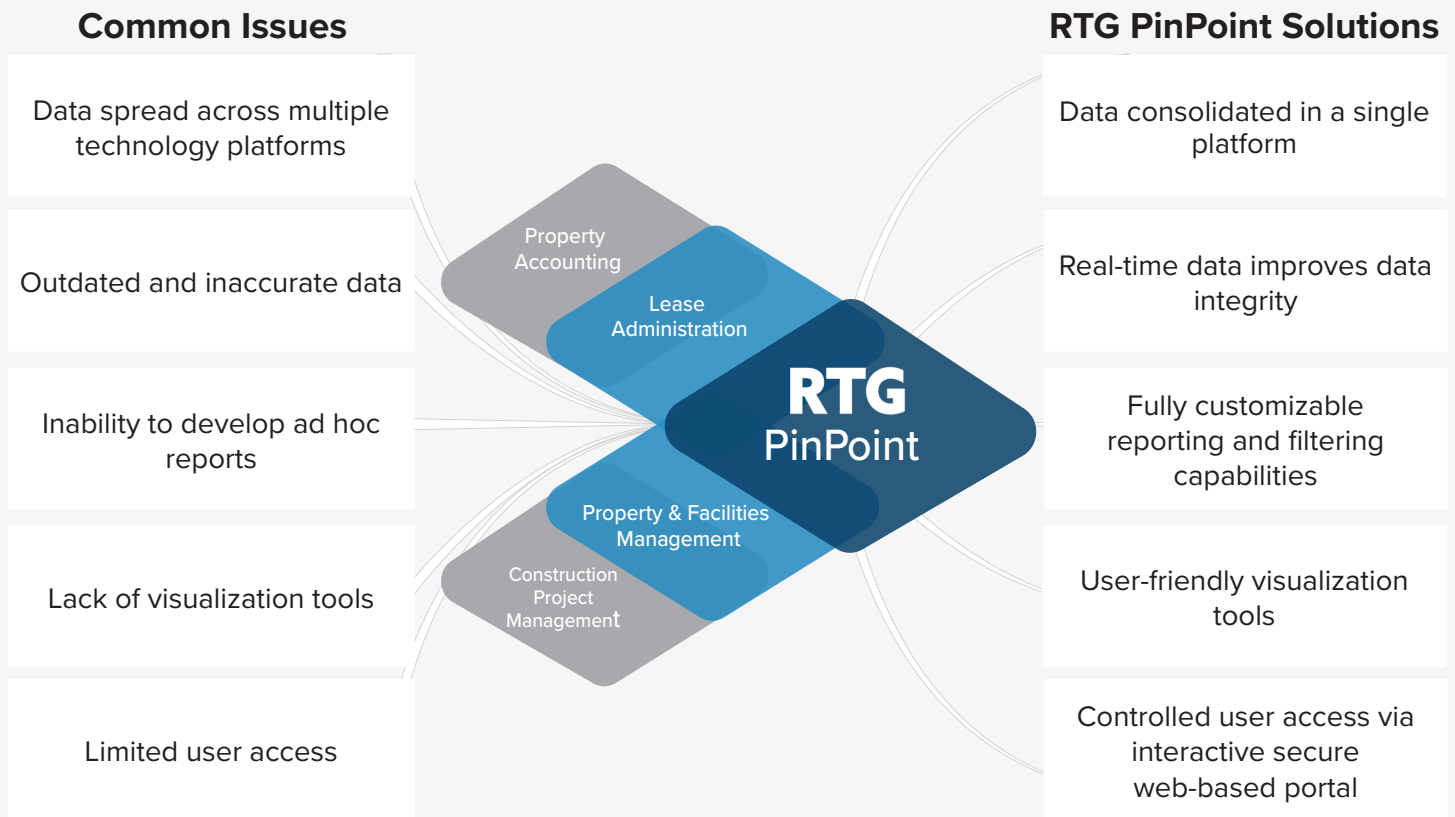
Common Issues

Data spread across multiple technology platforms

Outdated and inaccurate data

Inability to develop ad hoc reports

Lack of visualization tools

Limited user access

Property Accounting

Lease Administration

RTG PinPoint

Property & Facilities Management

Construction Project Management

RTG PinPoint Solutions

Data consolidated in a single platform

Real-time data improves data integrity

Fully customizable reporting and filtering capabilities

User-friendly visualization tools

Controlled user access via interactive secure web-based portal